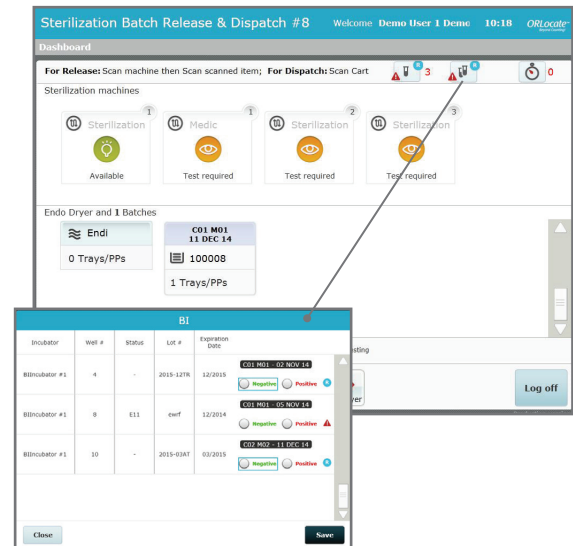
Sterilization Batch Release & Dispatch #8 Welcome Demo User 1 Demo 10:18 ORLocate

Dashboard

For Release: Scan machine then Scan scanned item; For Dispatch: Scan Cart 3 0

Sterilization machines

1 Sterilization Available

1 Medic Test required

2 Sterilization Test required

3 Sterilization Test required

Endo Dryer and 1 Batches

Endi 0 Trays/PPs

C01 M01 11 DEC 14 100008 1 Trays/PPs

BI

| Incubator | Well # | Status | Lot # | Expiration Date | |
|---|---|---|---|---|---|
| BIIncubator #1 | 4 | - | 2015-12TR | 12/2015 | C01 M01 - 02 NOV 14 Negative Positive |
| BIIncubator #1 | 8 | E11 | ewrf | 12/2014 | C01 M01 - 05 NOV 14 Negative Positive |
| BIIncubator #1 | 10 | - | 2015-03AT | 03/2015 | C02 M02 - 11 DEC 14 Negative Positive |

sting

yer

Log off

Close

Save